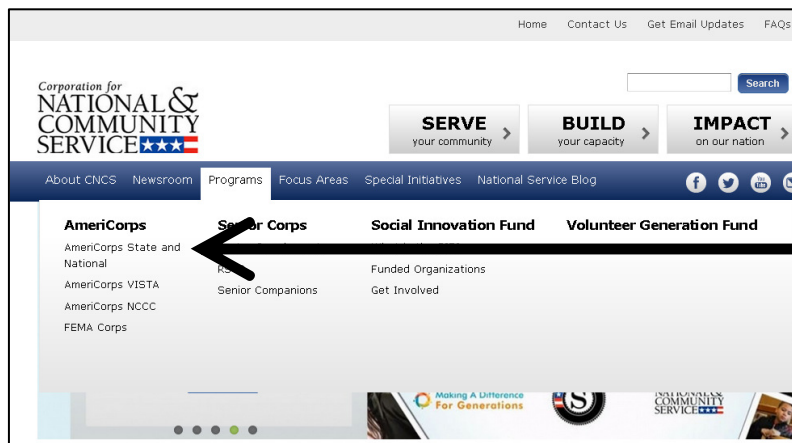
Home Contact Us Get Email Updates FAQs

Search

Corporation for NATIONAL & COMMUNITY SERVICE

SERVE your community

BUILD your capacity

IMPACT on our nation

About CNCS Newsroom Programs Focus Areas Special Initiatives National Service Blog

AmeriCorps
AmeriCorps State and National
AmeriCorps VISTA
AmeriCorps NCCC
FEMA Corps

Se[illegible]r Corps
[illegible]
R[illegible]
Senior Companions

Social Innovation Fund
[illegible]
Funded Organizations
Get Involved

Volunteer Generation Fund

Making A Difference For Generations

NATIONAL & COMMUNITY SERVICE